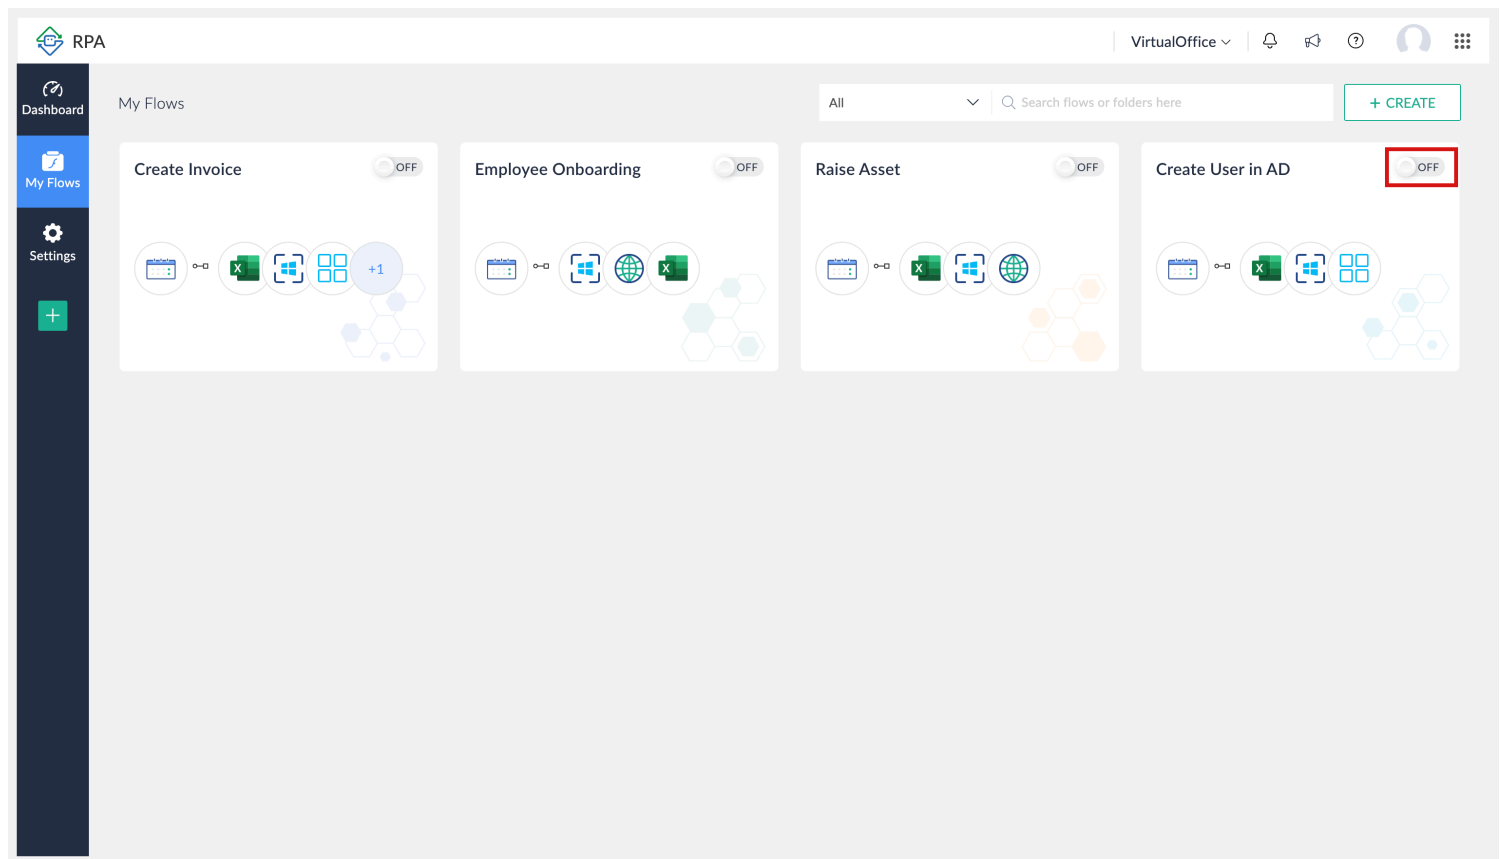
RPA

VirtualOffice

Dashboard

My Flows

Settings

+

My Flows

All

Search flows or folders here

+ CREATE

Create Invoice

OFF

+1

Employee Onboarding

OFF

Raise Asset

OFF

Create User in AD

OFF